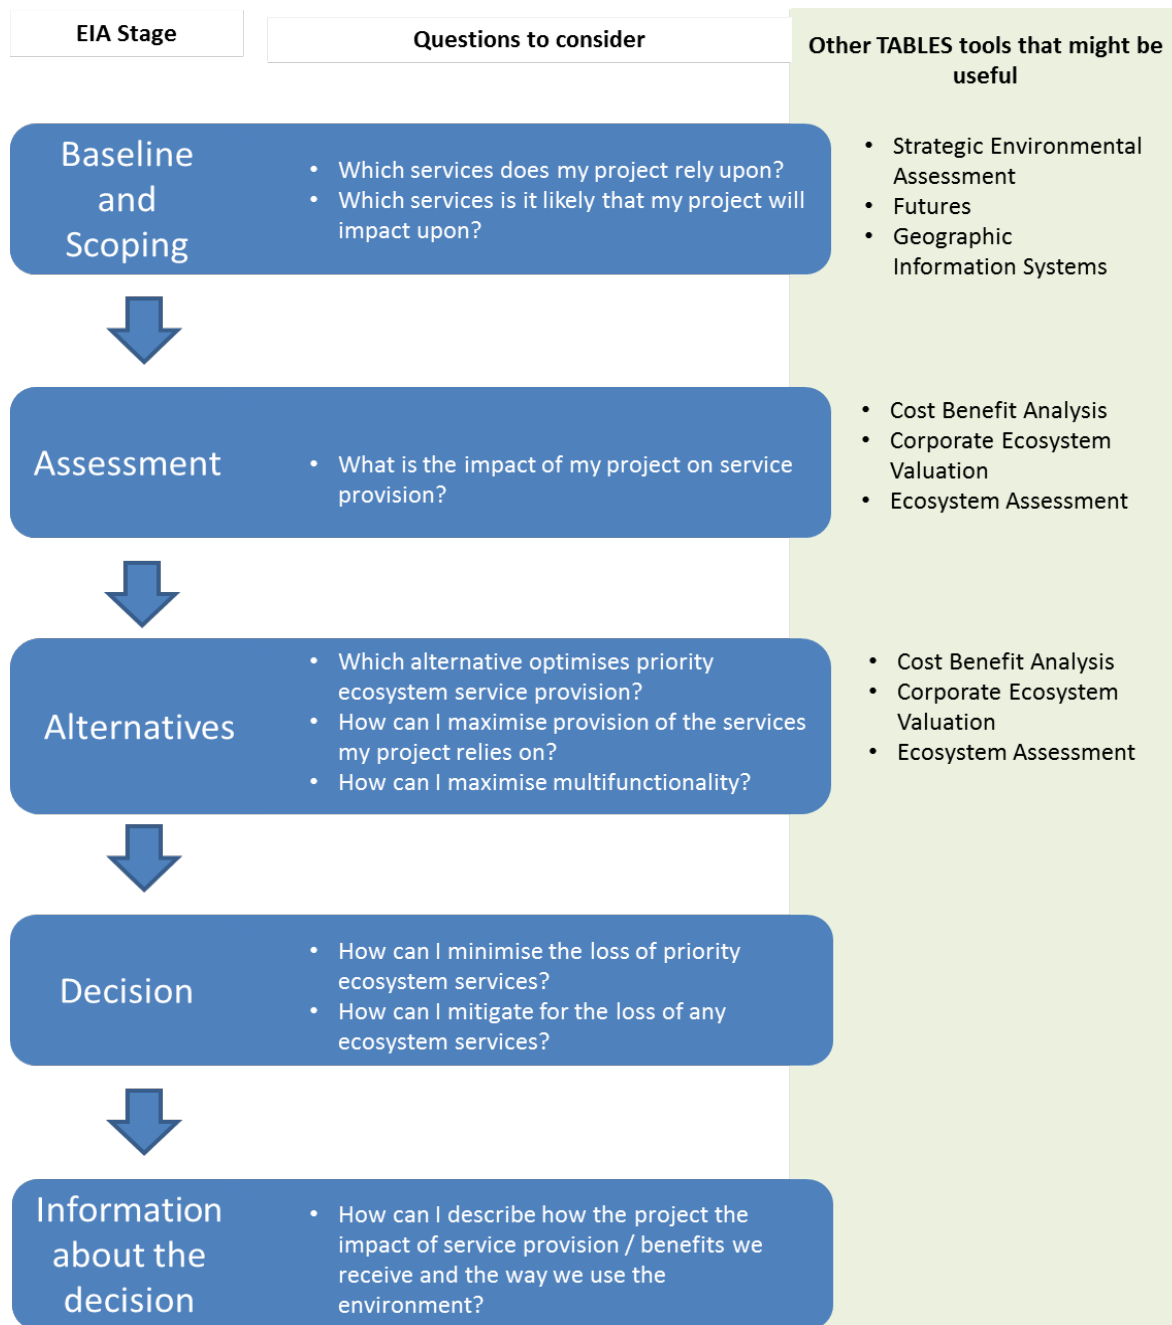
EIA Stage

Questions to consider

Other TABLES tools that might be useful

Baseline and Scoping

- Which services does my project rely upon?
- Which services is it likely that my project will impact upon?

- Strategic Environmental Assessment
- Futures
- Geographic Information Systems

Assessment

- What is the impact of my project on service provision?

- Cost Benefit Analysis
- Corporate Ecosystem Valuation
- Ecosystem Assessment

Alternatives

- Which alternative optimises priority ecosystem service provision?
- How can I maximise provision of the services my project relies on?
- How can I maximise multifunctionality?

- Cost Benefit Analysis
- Corporate Ecosystem Valuation
- Ecosystem Assessment

Decision

- How can I minimise the loss of priority ecosystem services?
- How can I mitigate for the loss of any ecosystem services?

Information about the decision

- How can I describe how the project the impact of service provision / benefits we receive and the way we use the environment?